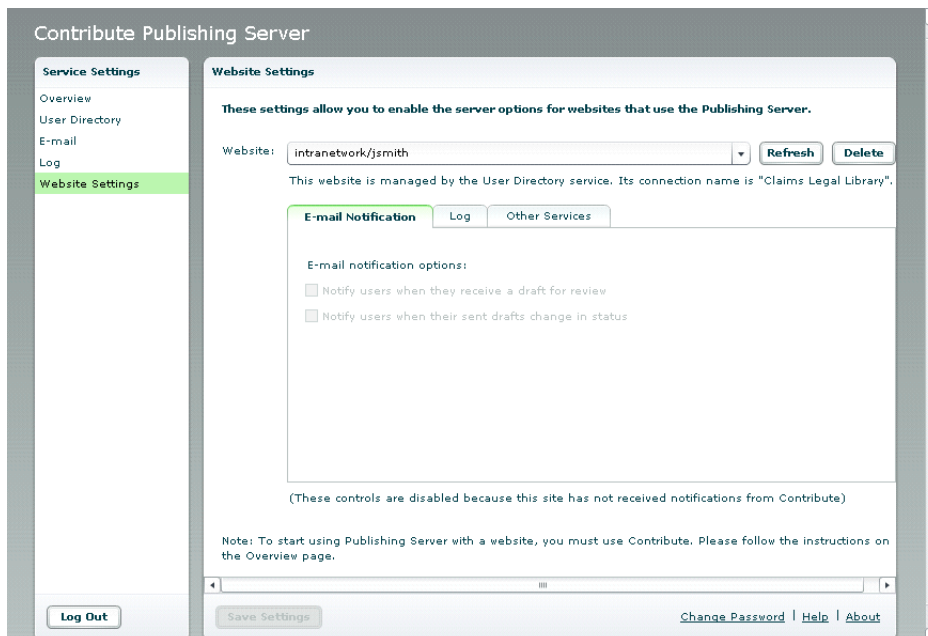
Contribute Publishing Server

Service Settings

Overview
User Directory
E-mail
Log
Website Settings

Log Out

Website Settings

These settings allow you to enable the server options for websites that use the Publishing Server.

Website: intranetwork/jsmith

Refresh

Delete

This website is managed by the User Directory service. Its connection name is "Claims Legal Library".

E-mail Notification

Log

Other Services

E-mail notification options:

Notify users when they receive a draft for review

Notify users when their sent drafts change in status

(These controls are disabled because this site has not received notifications from Contribute)

Note: To start using Publishing Server with a website, you must use Contribute. Please follow the instructions on the Overview page.

Save Settings

Change Password | Help | About